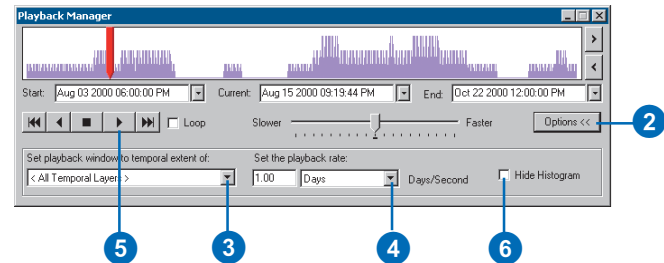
Playback Manager

Start: Aug 03 2000 06:00:00 PM
Current: Aug 15 2000 09:19:44 PM
End: Oct 22 2000 12:00:00 PM

Loop

Slower

Faster

Options <<

2

Set playback window to temporal extent of:

< All Temporal Layers >

Set the playback rate:

1.00

Days

Days/Second

Hide Histogram

5

3

4

6